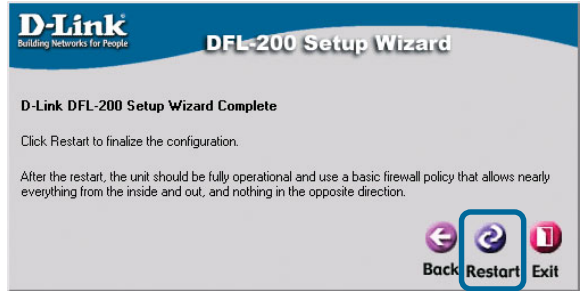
D-Link
Building Networks for People

DFL-200 Setup Wizard

D-Link DFL-200 Setup Wizard Complete

Click Restart to finalize the configuration.

After the restart, the unit should be fully operational and use a basic firewall policy that allows nearly everything from the inside and out, and nothing in the opposite direction.

Back Restart Exit